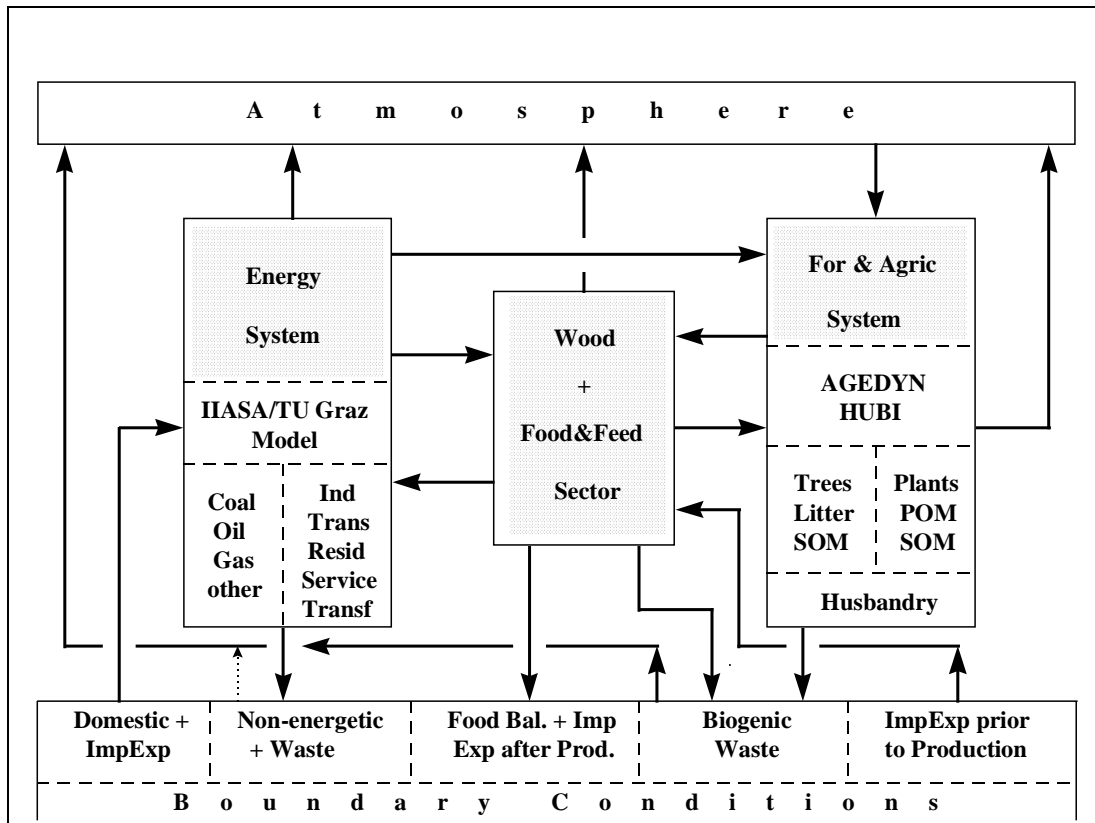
A t m o s p h e r e

Energy
System

IIASA/TU Graz Model

Coal
Oil
Gas
other

Ind
Trans
Resid
Service
Transf

Wood
+
Food&Feed
Sector

For & Agric
System

AGEDYN
HUBI

Trees
Litter
SOM

Plants
POM
SOM

Husbandry

Domestic + ImpExp

Non-energetic + Waste

Food Bal. + Imp Exp after Prod.

Biogenic Waste

ImpExp prior to Production

B o u n d a r y C o n d i t i o n s